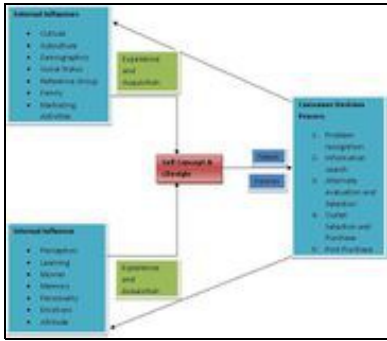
External Influences

- Culture
- Subculture
- Demographics
- Social Status
- Reference Group
- Family
- Marketing Activities

Experience and Acquisition

Self Concept & Lifestyle

Needs

Desires

Consumer Decision Process

1. Problem recognition
2. Information search
3. Alternate Evaluation and Selection
4. Outlet Selection and Purchase
5. Post Purchase

Internal Influence

- Perception
- Learning
- Motive
- Memory
- Personality
- Emotions
- Attitude

Experience and Acquisition